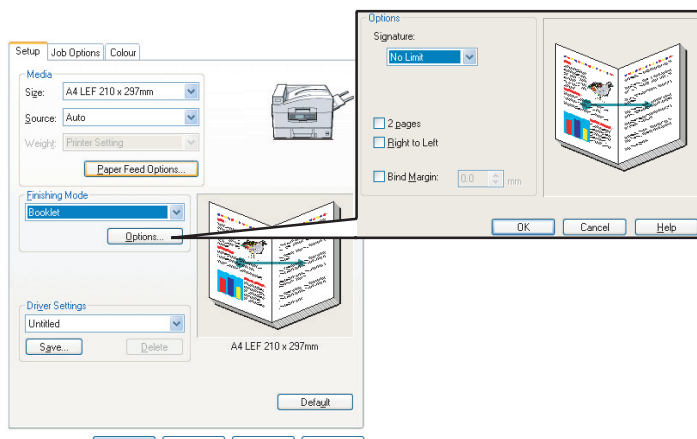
Setup | Job Options | Colour

Media
Size: A4 LEF 210 x 297mm
Source: Auto
Weight: Printer Setting
Paper Feed Options...

Finishing Mode
Booklet
Options...

Driver Settings
Untitled
Save... Delete

A4 LEF 210 x 297mm

Default

Options
Signature:
No Limit

2 pages
Right to Left
Bind Margin: 0.0 mm

OK Cancel Help